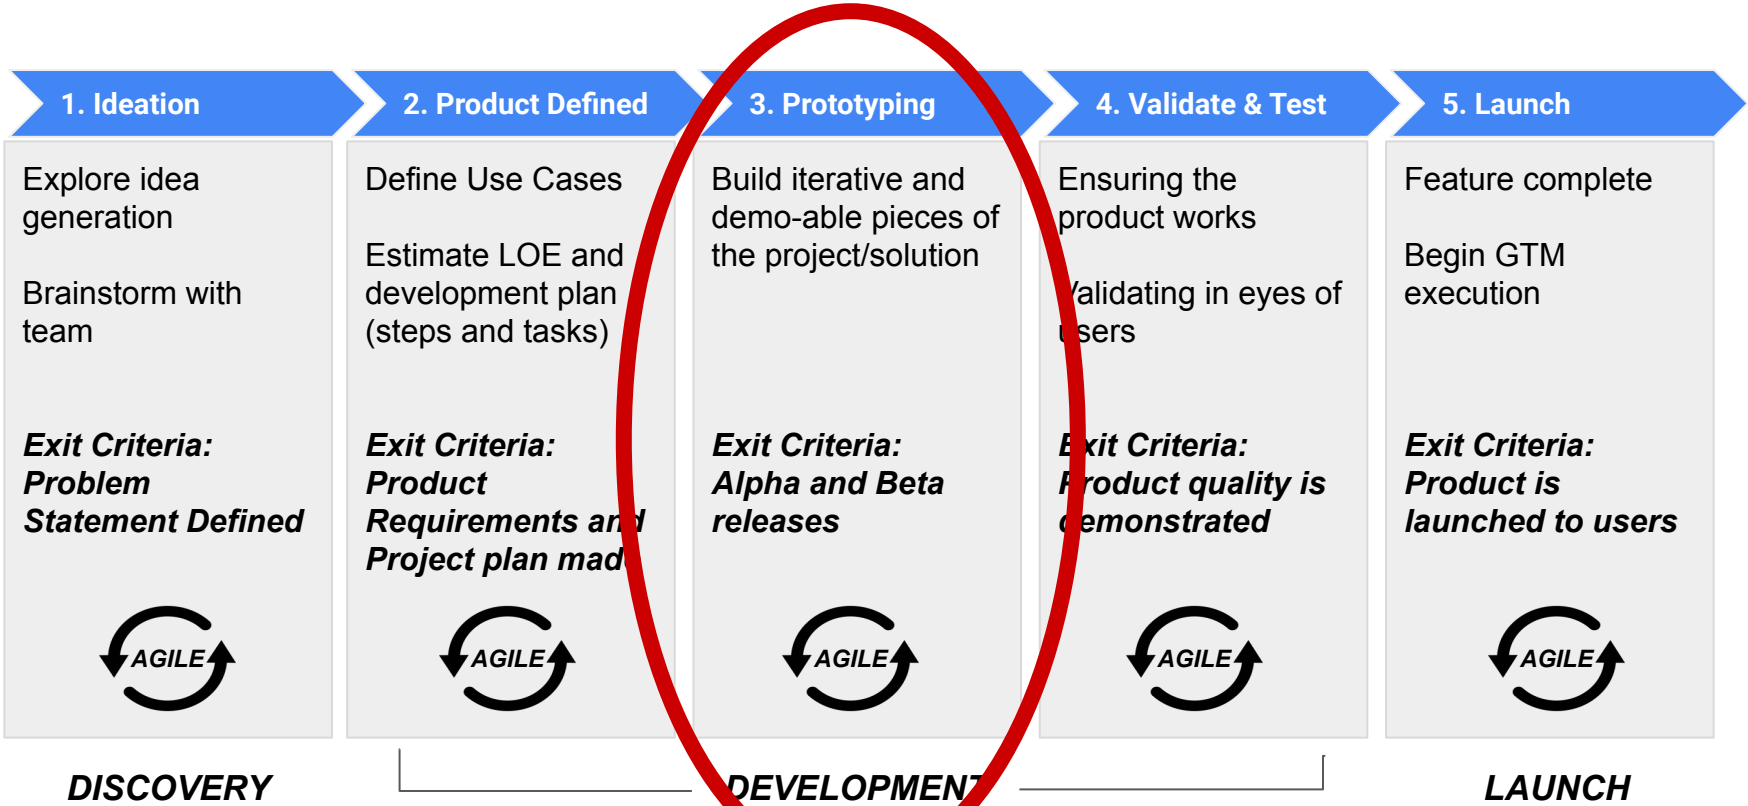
1. Ideation

Explore idea generation

Brainstorm with team

***Exit Criteria: Problem Statement Defined***

AGILE

2. Product Defined

Define Use Cases

Estimate LOE and development plan (steps and tasks)

***Exit Criteria: Product Requirements and Project plan mad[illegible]***

AGILE

3. Prototyping

Build iterative and demo-able pieces of the project/solution

***Exit Criteria: Alpha and Beta releases***

AGILE

4. Validate & Test

Ensuring the product works

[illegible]alidating in eyes of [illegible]sers

***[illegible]xit Criteria: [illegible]roduct quality is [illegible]emonstrated***

AGILE

5. Launch

Feature complete

Begin GTM execution

***Exit Criteria: Product is launched to users***

AGILE

***DISCOVERY***

***DEVELOPMENT***

***LAUNCH***